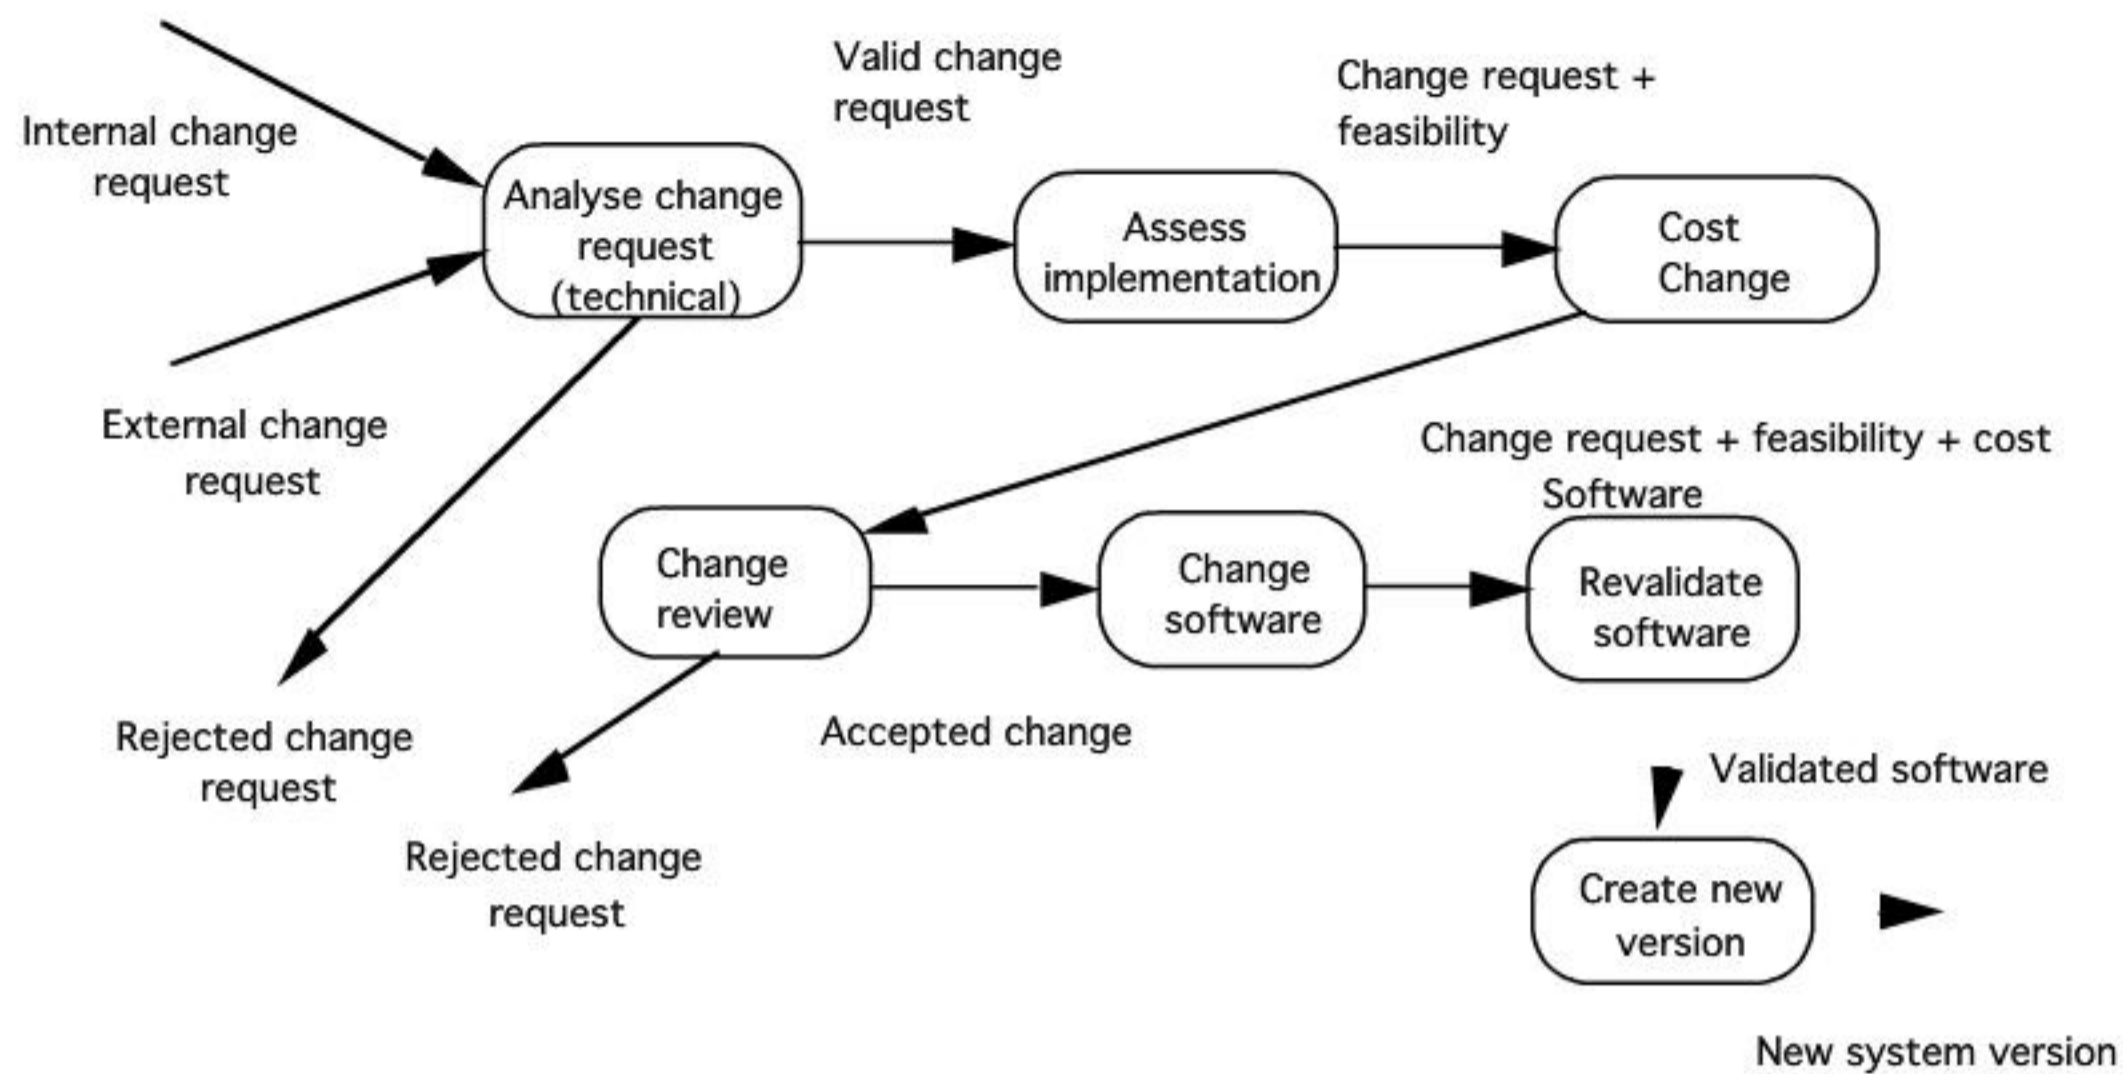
Valid change request

Change request + feasibility

Internal change request

Analyse change request (technical)

Assess implementation

Cost Change

External change request

Change request + feasibility + cost

Software

Change review

Change software

Revalidate software

Rejected change request

Accepted change

Validated software

Rejected change request

Create new version

New system version